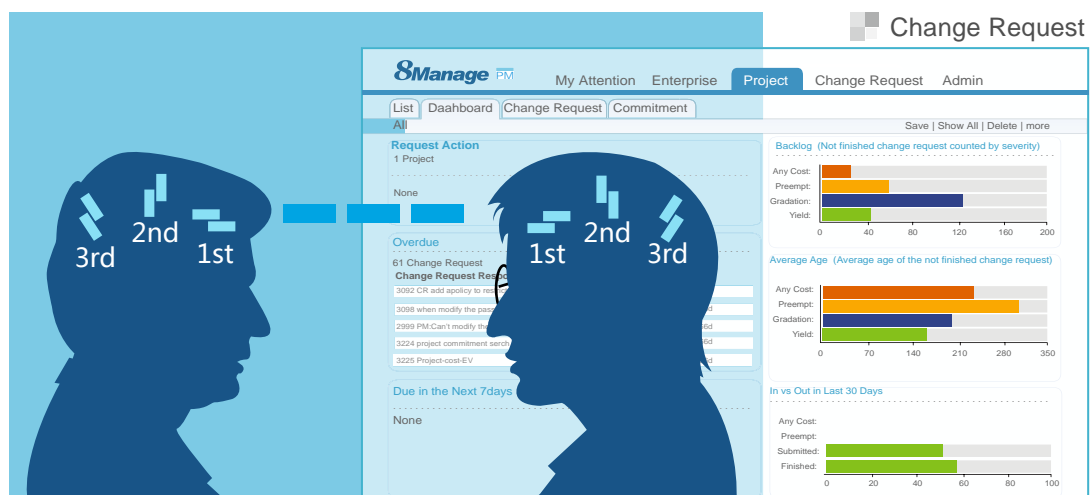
Change Request

8Manage PM

My Attention Enterprise Project Change Request Admin

List Daahboard Change Request Commitment

All

Save | Show All | Delete | more

Request Action

1 Project

None

Overdue

61 Change Request

Change Request Resp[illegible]

3092 CR add apolicy to res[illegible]

3098 when modify the pas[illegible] d

2999 PM:Can't modify th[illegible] 6d

3224 project commitment serch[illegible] 6d

3225 Project-cost-EV 6d

Due in the Next 7days

None

3rd 2nd 1st

1st 2nd 3rd

Backlog (Not finished change request counted by severity)

Any Cost:
Preempt:
Gradation:
Yield:

0 40 80 120 160 200

Average Age (Average age of the not finished change request)

Any Cost:
Preempt:
Gradation:
Yield:

0 70 140 210 280 350

In vs Out in Last 30 Days

Any Cost:
Preempt:
Submitted:
Finished:

0 20 40 60 80 100